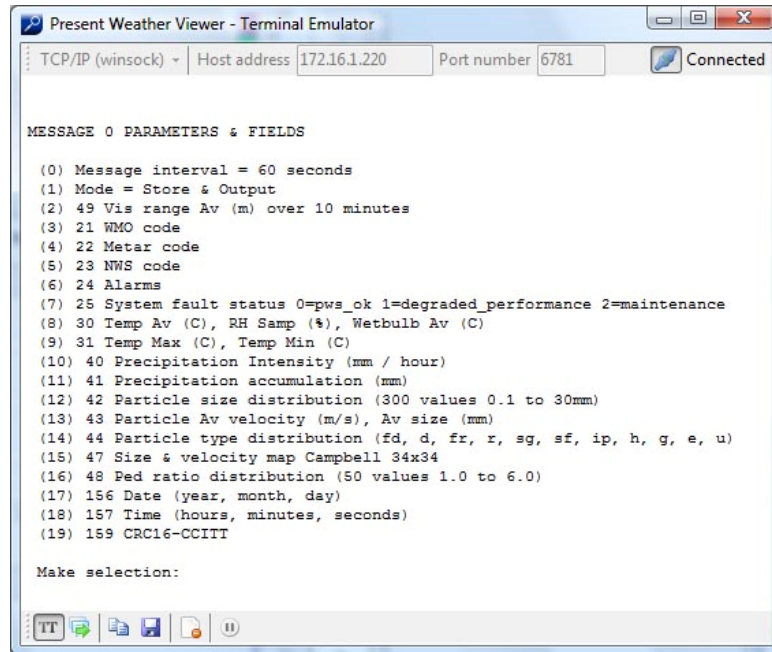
Present Weather Viewer - Terminal Emulator

TCP/IP (winsock) Host address 172.16.1.220 Port number 6781 Connected

MESSAGE 0 PARAMETERS & FIELDS

(0) Message interval = 60 seconds
(1) Mode = Store & Output
(2) 49 Vis range Av (m) over 10 minutes
(3) 21 WMO code
(4) 22 Metar code
(5) 23 NWS code
(6) 24 Alarms
(7) 25 System fault status 0=pws_ok 1=degraded_performance 2=maintenance
(8) 30 Temp Av (C), RH Samp (%), Wetbulb Av (C)
(9) 31 Temp Max (C), Temp Min (C)
(10) 40 Precipitation Intensity (mm / hour)
(11) 41 Precipitation accumulation (mm)
(12) 42 Particle size distribution (300 values 0.1 to 30mm)
(13) 43 Particle Av velocity (m/s), Av size (mm)
(14) 44 Particle type distribution (fd, d, fr, r, sg, sf, ip, h, g, e, u)
(15) 47 Size & velocity map Campbell 34x34
(16) 48 Ped ratio distribution (50 values 1.0 to 6.0)
(17) 156 Date (year, month, day)
(18) 157 Time (hours, minutes, seconds)
(19) 159 CRC16-CCITT

Make selection:

TT